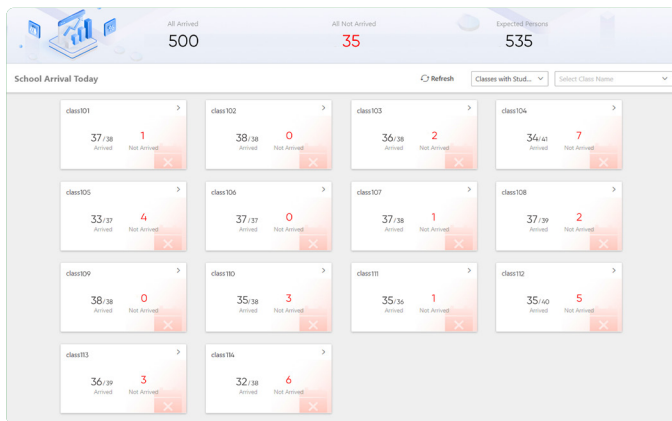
All Arrived
500

All Not Arrived
35

Expected Persons
535

School Arrival Today

Refresh

Classes with Stud...

Select Class Name

class101
37/38 Arrived
1 Not Arrived

class102
38/38 Arrived
0 Not Arrived

class103
36/38 Arrived
2 Not Arrived

class104
34/41 Arrived
7 Not Arrived

class105
33/37 Arrived
4 Not Arrived

class106
37/37 Arrived
0 Not Arrived

class107
37/38 Arrived
1 Not Arrived

class108
37/39 Arrived
2 Not Arrived

class109
38/38 Arrived
0 Not Arrived

class110
35/38 Arrived
3 Not Arrived

class111
35/36 Arrived
1 Not Arrived

class112
35/40 Arrived
5 Not Arrived

class113
36/39 Arrived
3 Not Arrived

class114
32/38 Arrived
6 Not Arrived